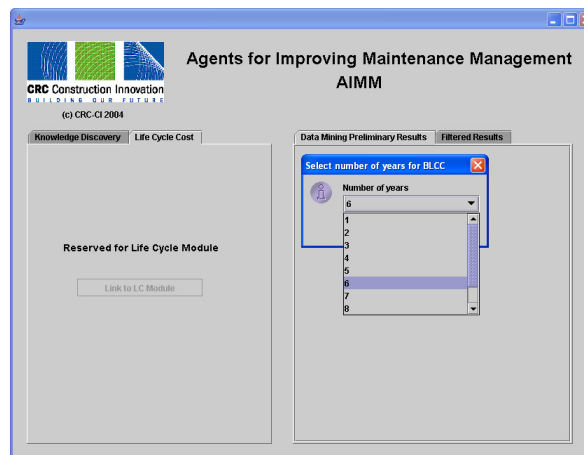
CRC Construction Innovation
BUILDING OUR FUTURE
(c) CRC-CI 2004

Agents for Improving Maintenance Management
AIMM

Knowledge Discovery
Life Cycle Cost

Reserved for Life Cycle Module

Link to LC Module

Data Mining Preliminary Results
Filtered Results

Select number of years for BLCC

Number of years

6

1
2
3
4
5
6
7
8